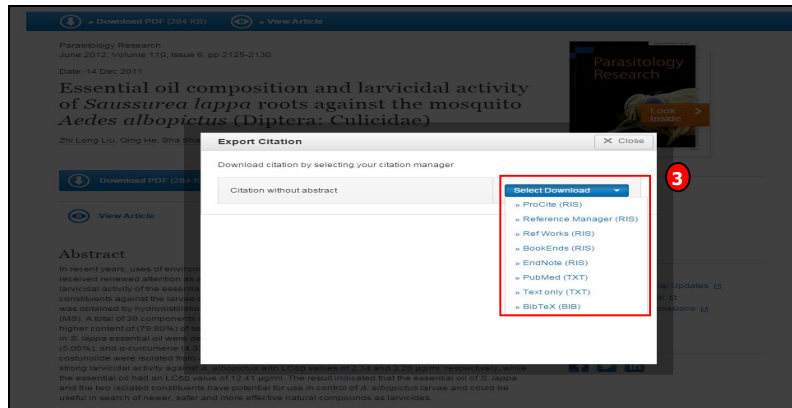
» Download PDF (284 KB)   » View Article

Parasitology Research
June 2012, Volume 110, Issue 6, pp 2125-2130

Date: 14 Dec 2011

Essential oil composition and larvicidal activity of *Saussurea lappa* roots against the mosquito *Aedes albopictus* (Diptera: Culicidae)

Zhi Long Liu, Qing He, Sha Sha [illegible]

Parasitology Research

Look Inside

Export Citation   Close

Download citation by selecting your citation manager

Citation without abstract   Select Download

3

» ProCite (RIS)
» Reference Manager (RIS)
» Ref Works (RIS)
» BookEnds (RIS)
» EndNote (RIS)
» PubMed (TXT)
» Text only (TXT)
» BibTeX (BIB)

Download PDF (284 K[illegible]

View Article

Abstract

In recent years, uses of enviro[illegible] received renewed attention as a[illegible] larvicidal activity of the essentia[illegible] constituents against the larvae o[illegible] was obtained by hydrodistillatio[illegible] (MS). A total of 39 components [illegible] higher content of (79.80%) of se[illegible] in S. lappa essential oil were de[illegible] (5.00%), and α-curcumene (4.3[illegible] costunolide were isolated from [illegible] strong larvicidal activity against A. albopictus with LC50 values of 2.34 and 3.26 μg/ml, respectively, while the essential oil had an LC50 value of 12.41 μg/ml. The result indicated that the essential oil of S. lappa and the two isolated constituents have potential for use in control of A. albopictus larvae and could be useful in search of newer, safer and more effective natural compounds as larvicides.

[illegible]al Updates
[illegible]al
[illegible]missions